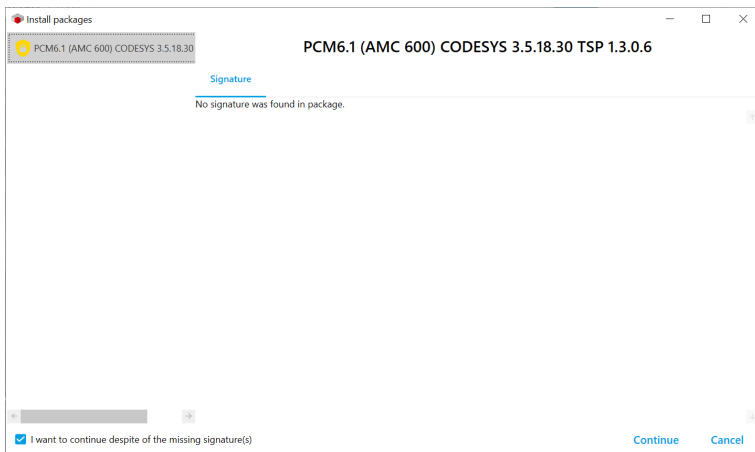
Install packages

PCM6.1 (AMC 600) CODESYS 3.5.18.30

PCM6.1 (AMC 600) CODESYS 3.5.18.30 TSP 1.3.0.6

Signature

No signature was found in package.

I want to continue despite of the missing signature(s)

Continue

Cancel